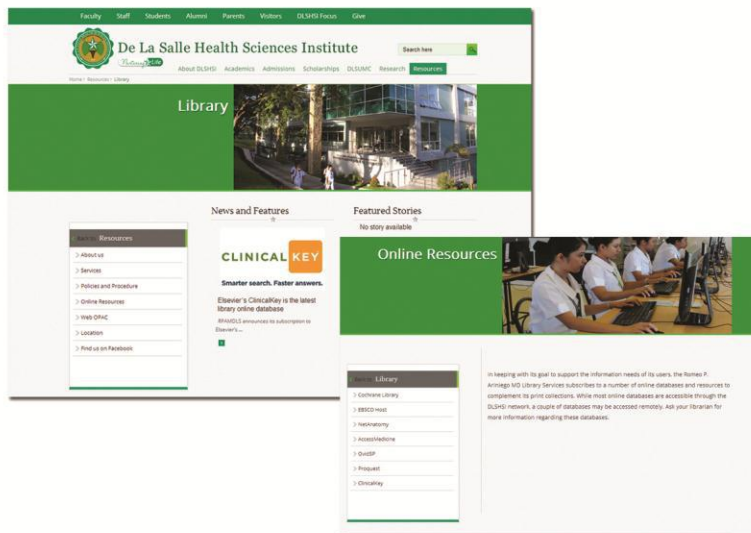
Faculty Staff Students Alumni Parents Visitors DLSHSI Focus Give

De La Salle Health Sciences Institute

Search here

About DLSHSI Academics Admissions Scholarships DLSUMC Research Resources

Home / Resources / Library

Library

News and Features

Featured Stories

No story available

Back to Resources

About us

Services

Policies and Procedure

Online Resources

Web OPAC

Location

Find us on Facebook

CLINICAL KEY

Smarter search. Faster answers.

Elsevier's ClinicalKey is the latest library online database

RPAMDLS announces its subscription to Elsevier's ...

Online Resources

Back to Library

Cochrane Library

EBSCO Host

NetAnatomy

AccessMedicine

OvidSP

Proquest

ClinicalKey

In keeping with its goal to support the information needs of its users, the Romeo P. Arriniego MD Library Services subscribes to a number of online databases and resources to complement its print collections. While most online databases are accessible through the DLSHSI network, a couple of databases may be accessed remotely. Ask your librarian for more information regarding these databases.